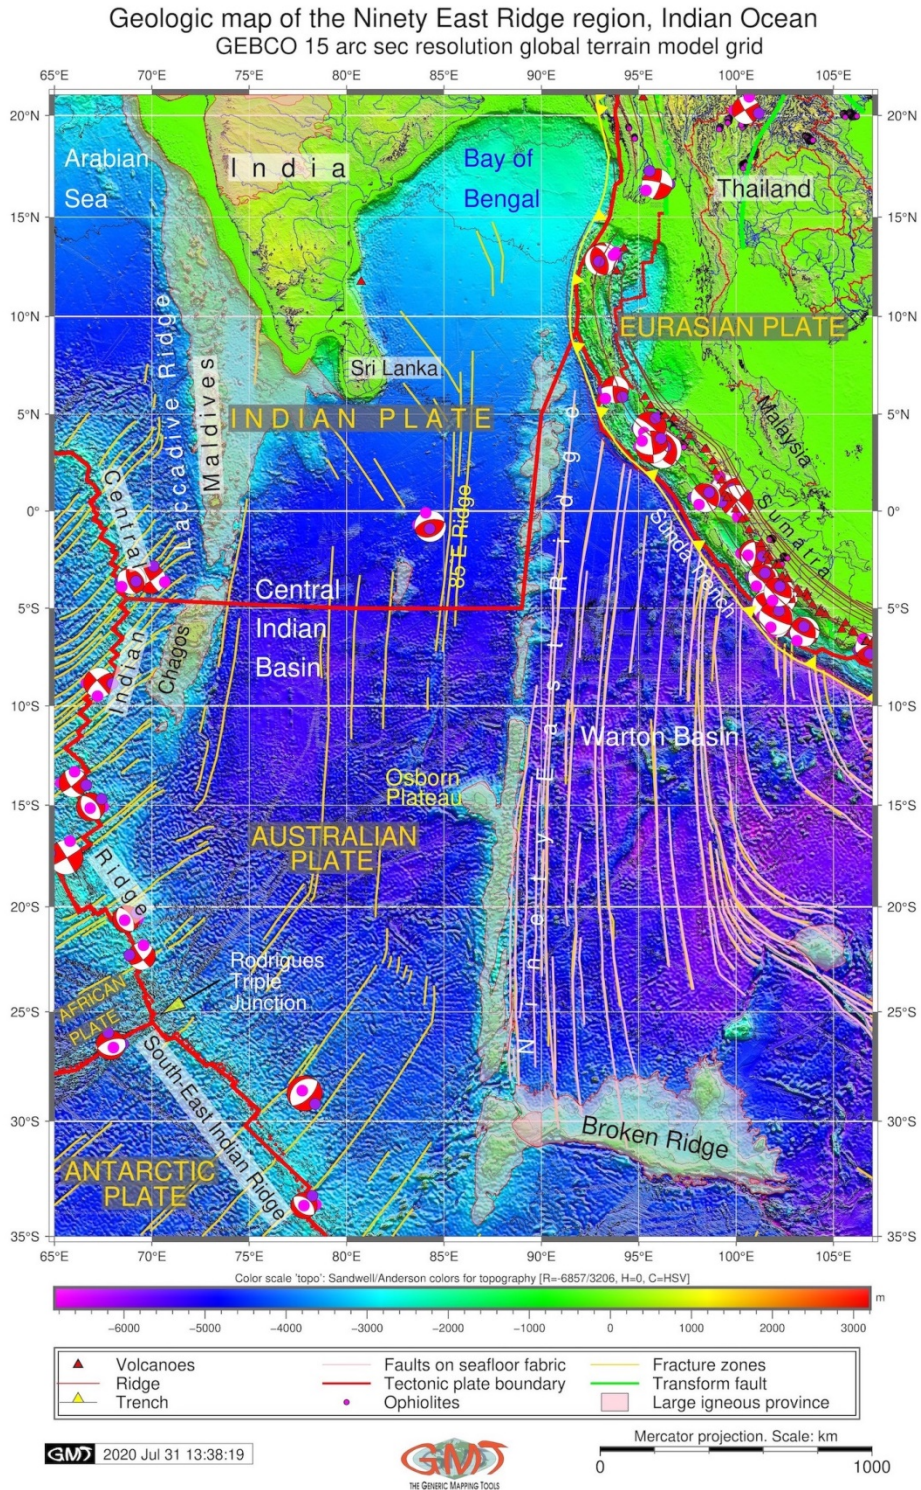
Geologic map of the Ninety East Ridge region, Indian Ocean
GEBCO 15 arc sec resolution global terrain model grid

65°E 70°E 75°E 80°E 85°E 90°E 95°E 100°E 105°E

20°N 15°N 10°N 5°N 0° 5°S 10°S 15°S 20°S 25°S 30°S 35°S

Arabian Sea
India
Bay of Bengal
Thailand
EURASIAN PLATE
Laccadive Ridge
Maldives
Sri Lanka
INDIAN PLATE
Malaysia
Sumatra
Central Indian Ridge
85 E Ridge
Sunda Trench
Central Indian Basin
Chagos
Ninety East Ridge
Warton Basin
Osborn Plateau
AUSTRALIAN PLATE
Rodrigues Triple Junction
AFRICAN PLATE
South-East Indian Ridge
Broken Ridge
ANTARCTIC PLATE

Color scale 'topo': Sandwell/Anderson colors for topography [R=-6857/3206, H=0, C=HSV]
-6000 -5000 -4000 -3000 -2000 -1000 0 1000 2000 3000 m

Volcanoes
Ridge
Trench
Faults on seafloor fabric
Tectonic plate boundary
Ophiolites
Fracture zones
Transform fault
Large igneous province

GMT 2020 Jul 31 13:38:19
GMT THE GENERIC MAPPING TOOLS
Mercator projection. Scale: km
0 1000